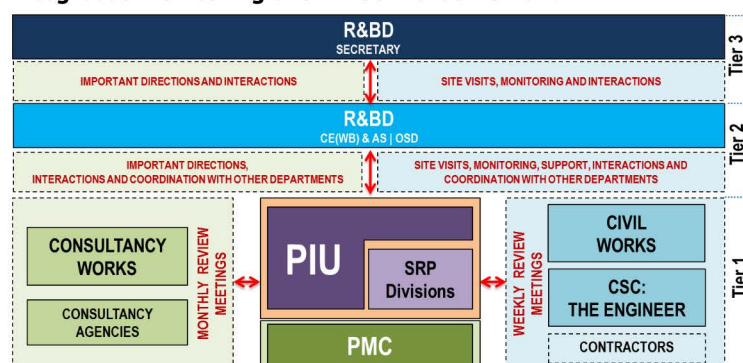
R&BD
SECRETARY

Tier 3

IMPORTANT DIRECTIONS AND INTERACTIONS

SITE VISITS, MONITORING AND INTERACTIONS

R&BD
CE(WB) & AS | OSD

Tier 2

IMPORTANT DIRECTIONS, INTERACTIONS AND COORDINATION WITH OTHER DEPARTMENTS

SITE VISITS, MONITORING, SUPPORT, INTERACTIONS AND COORDINATION WITH OTHER DEPARTMENTS

CONSULTANCY WORKS

CONSULTANCY AGENCIES

MONTHLY REVIEW MEETINGS

PIU

SRP Divisions

PMC

WEEKLY REVIEW MEETINGS

CIVIL WORKS

CSC: THE ENGINEER

CONTRACTORS

Tier 1